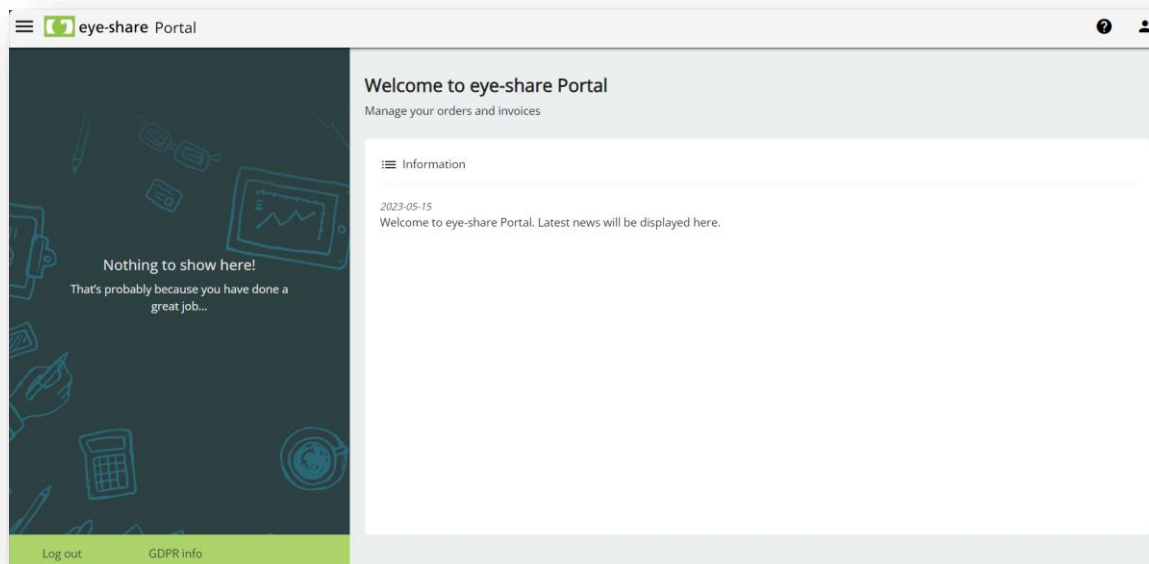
eye-share Portal

Nothing to show here!
That's probably because you have done a great job...

Log out GDPR info

Welcome to eye-share Portal
Manage your orders and invoices

Information

2023-05-15
Welcome to eye-share Portal. Latest news will be displayed here.